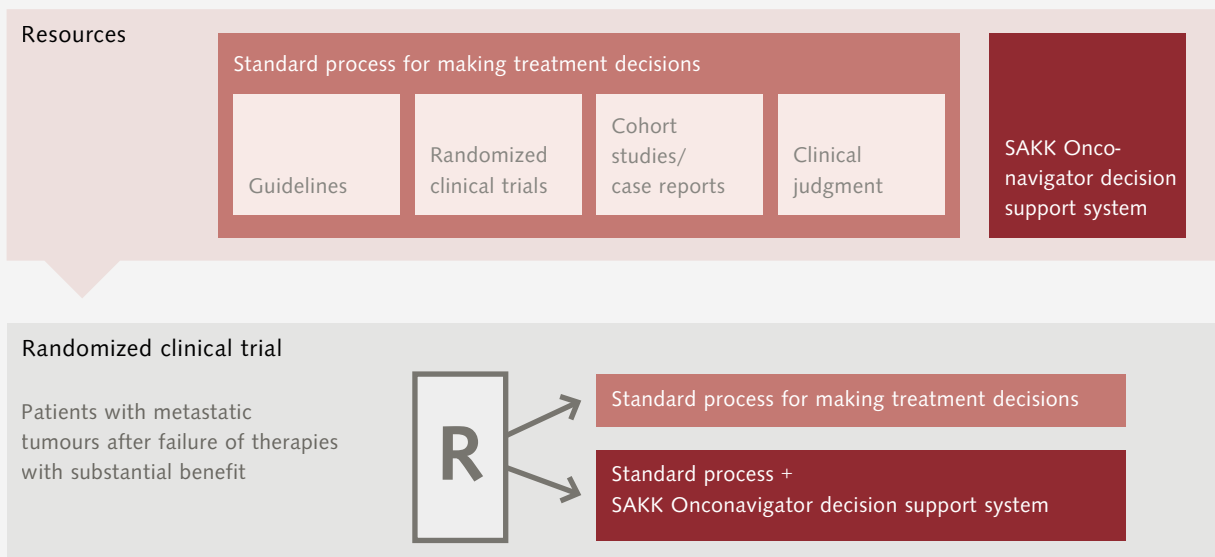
Resources

Standard process for making treatment decisions

Guidelines

Randomized clinical trials

Cohort studies/ case reports

Clinical judgment

SAKK Onconavigator decision support system

Randomized clinical trial

Patients with metastatic tumours after failure of therapies with substantial benefit

R

Standard process for making treatment decisions

Standard process + SAKK Onconavigator decision support system